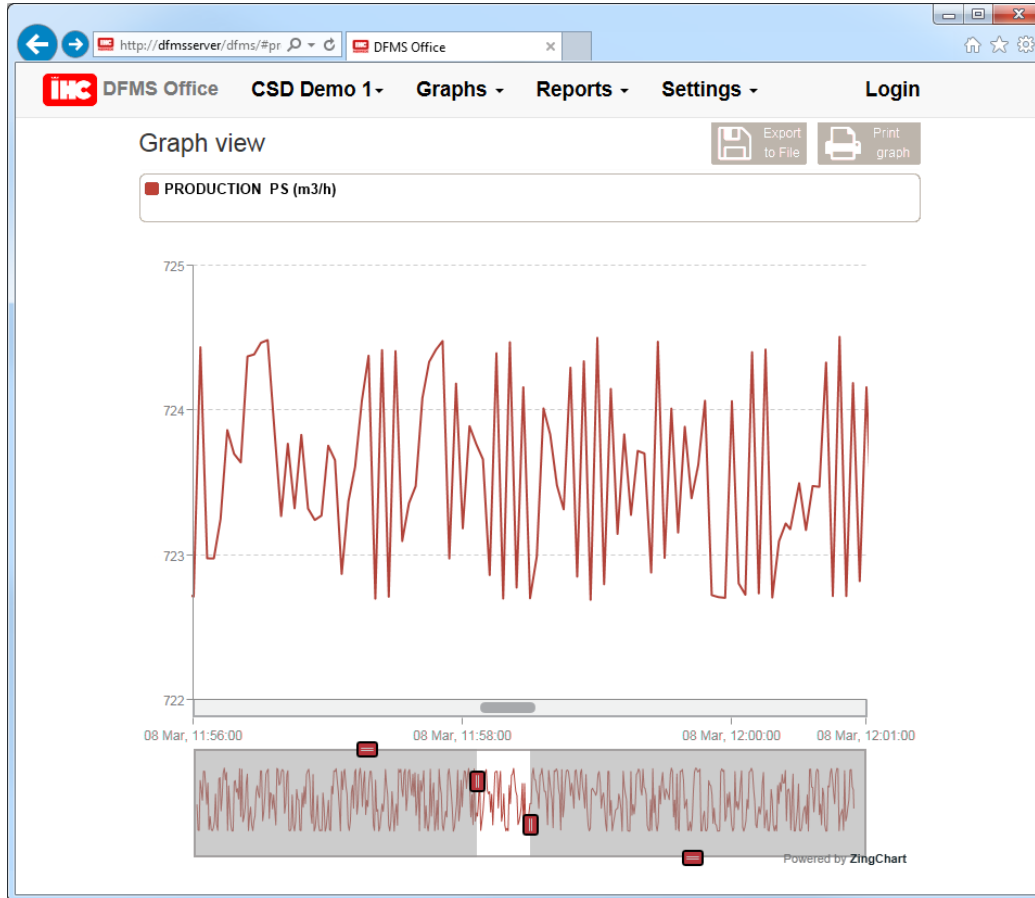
http://dfmsserver/dfms/#pr
DFMS Office

IHC DFMS Office
CSD Demo 1
Graphs
Reports
Settings
Login

Graph view
Export to File
Print graph

PRODUCTION PS (m3/h)

725
724
723
722

08 Mar, 11:56:00
08 Mar, 11:58:00
08 Mar, 12:00:00
08 Mar, 12:01:00

Powered by ZingChart